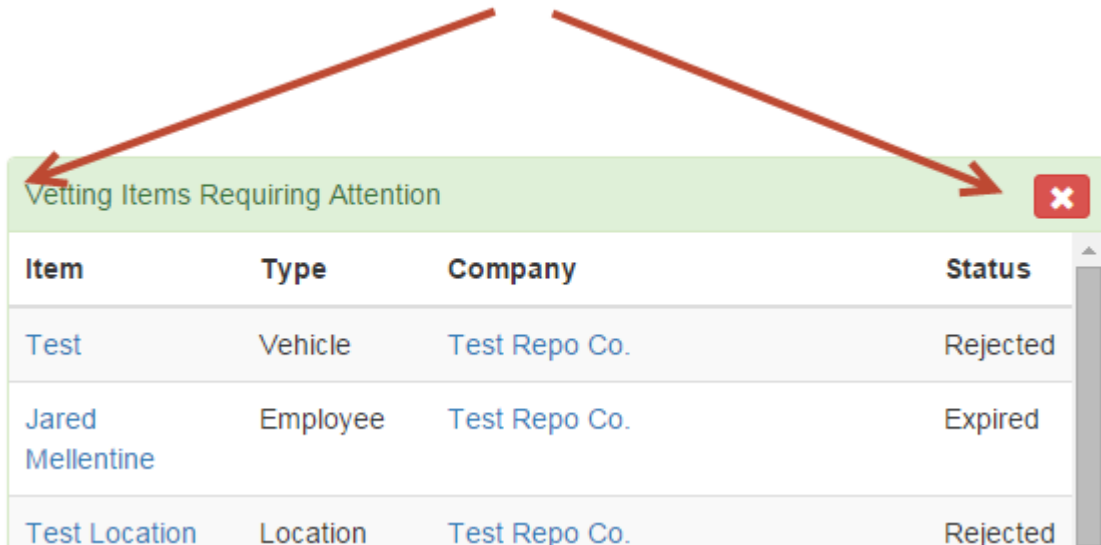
Vetting Items Requiring Attention

| Item | Type | Company | Status |
|---|---|---|---|
| Test | Vehicle | Test Repo Co. | Rejected |
| Jared Mellentine | Employee | Test Repo Co. | Expired |
| Test Location | Location | Test Repo Co. | Rejected |